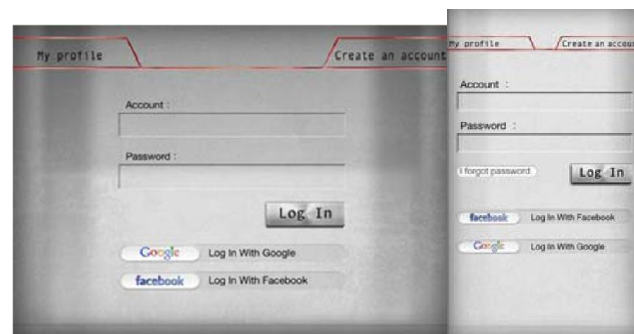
My profile

Create an account

Account :

Password :

Log In

Google Log In With Google

facebook Log In With Facebook

My profile

Create an accou

Account :

Password :

I forgot password

Log In

facebook Log In With Facebook

Google Log In With Google